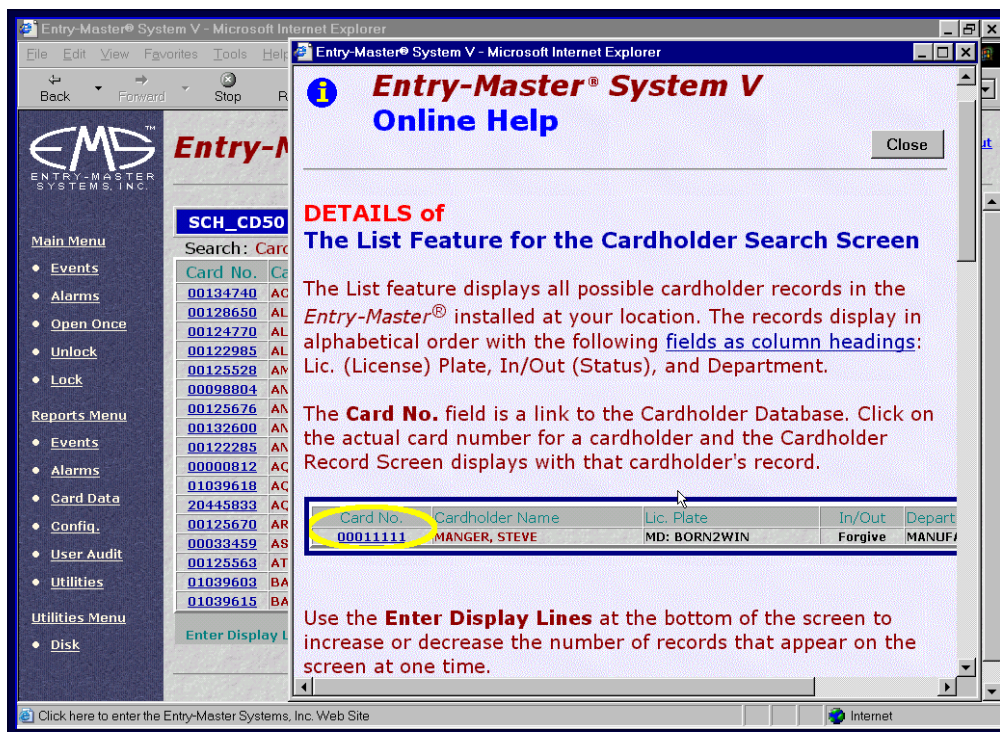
Entry-Master® System V - Microsoft Internet Explorer

File Edit View Favorites Tools Help

Back Forward Stop R

EMS ENTRY-MASTER SYSTEMS, INC.

Entry-M

SCH_CD50

Search: Card

Main Menu
• Events
• Alarms
• Open Once
• Unlock
• Lock

Reports Menu
• Events
• Alarms
• Card Data
• Config.
• User Audit
• Utilities

Utilities Menu
• Disk

| Card No. | Ca |
|---|---|
| 00134740 | AC |
| 00128650 | AL |
| 00124770 | AL |
| 00122985 | AL |
| 00125528 | AM |
| 00098804 | AN |
| 00125676 | AN |
| 00132600 | AN |
| 00122285 | AN |
| 00000812 | AQ |
| 01039618 | AQ |
| 20445833 | AQ |
| 00125670 | AR |
| 00033459 | AS |
| 00125563 | AT |
| 01039603 | BA |
| 01039615 | BA |

Enter Display L

Entry-Master® System V - Microsoft Internet Explorer

Entry-Master® System V
Online Help

Close

DETAILS of
The List Feature for the Cardholder Search Screen

The List feature displays all possible cardholder records in the Entry-Master® installed at your location. The records display in alphabetical order with the following fields as column headings: Lic. (License) Plate, In/Out (Status), and Department.

The Card No. field is a link to the Cardholder Database. Click on the actual card number for a cardholder and the Cardholder Record Screen displays with that cardholder's record.

| Card No. | Cardholder Name | Lic. Plate | In/Out | Depart |
|---|---|---|---|---|
| 00011111 | MANGER, STEVE | MD: BORN2WIN | Forgive | MANUF |

Use the Enter Display Lines at the bottom of the screen to increase or decrease the number of records that appear on the screen at one time.

Click here to enter the Entry-Master Systems, Inc. Web Site

Internet